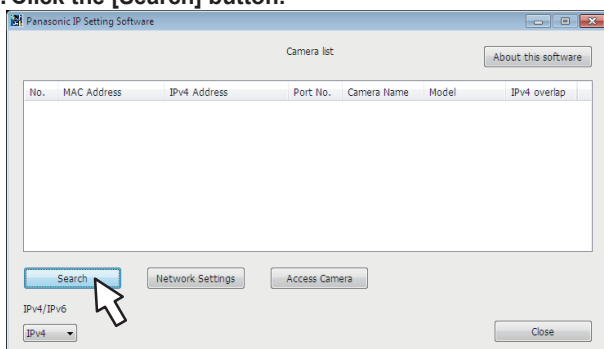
. Click the [Search] button.

Panasonic IP Setting Software

Camera list

About this software

| No. | MAC Address | IPv4 Address | Port No. | Camera Name | Model | IPv4 overlap |
|---|---|---|---|---|---|---|

Search

Network Settings

Access Camera

IPv4/IPv6

IPv4

Close